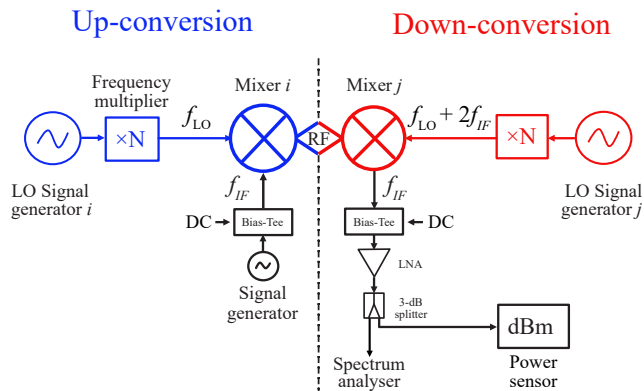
Up-conversion

Down-conversion

Frequency multiplier

×N

$f_{LO}$

Mixer $i$

RF

Mixer $j$

$f_{LO} + 2f_{IF}$

×N

LO Signal generator $i$

$f_{IF}$

DC

Bias-Tee

Signal generator

$f_{IF}$

Bias-Tee

DC

LO Signal generator $j$

LNA

3-dB splitter

dBm

Spectrum analyser

Power sensor